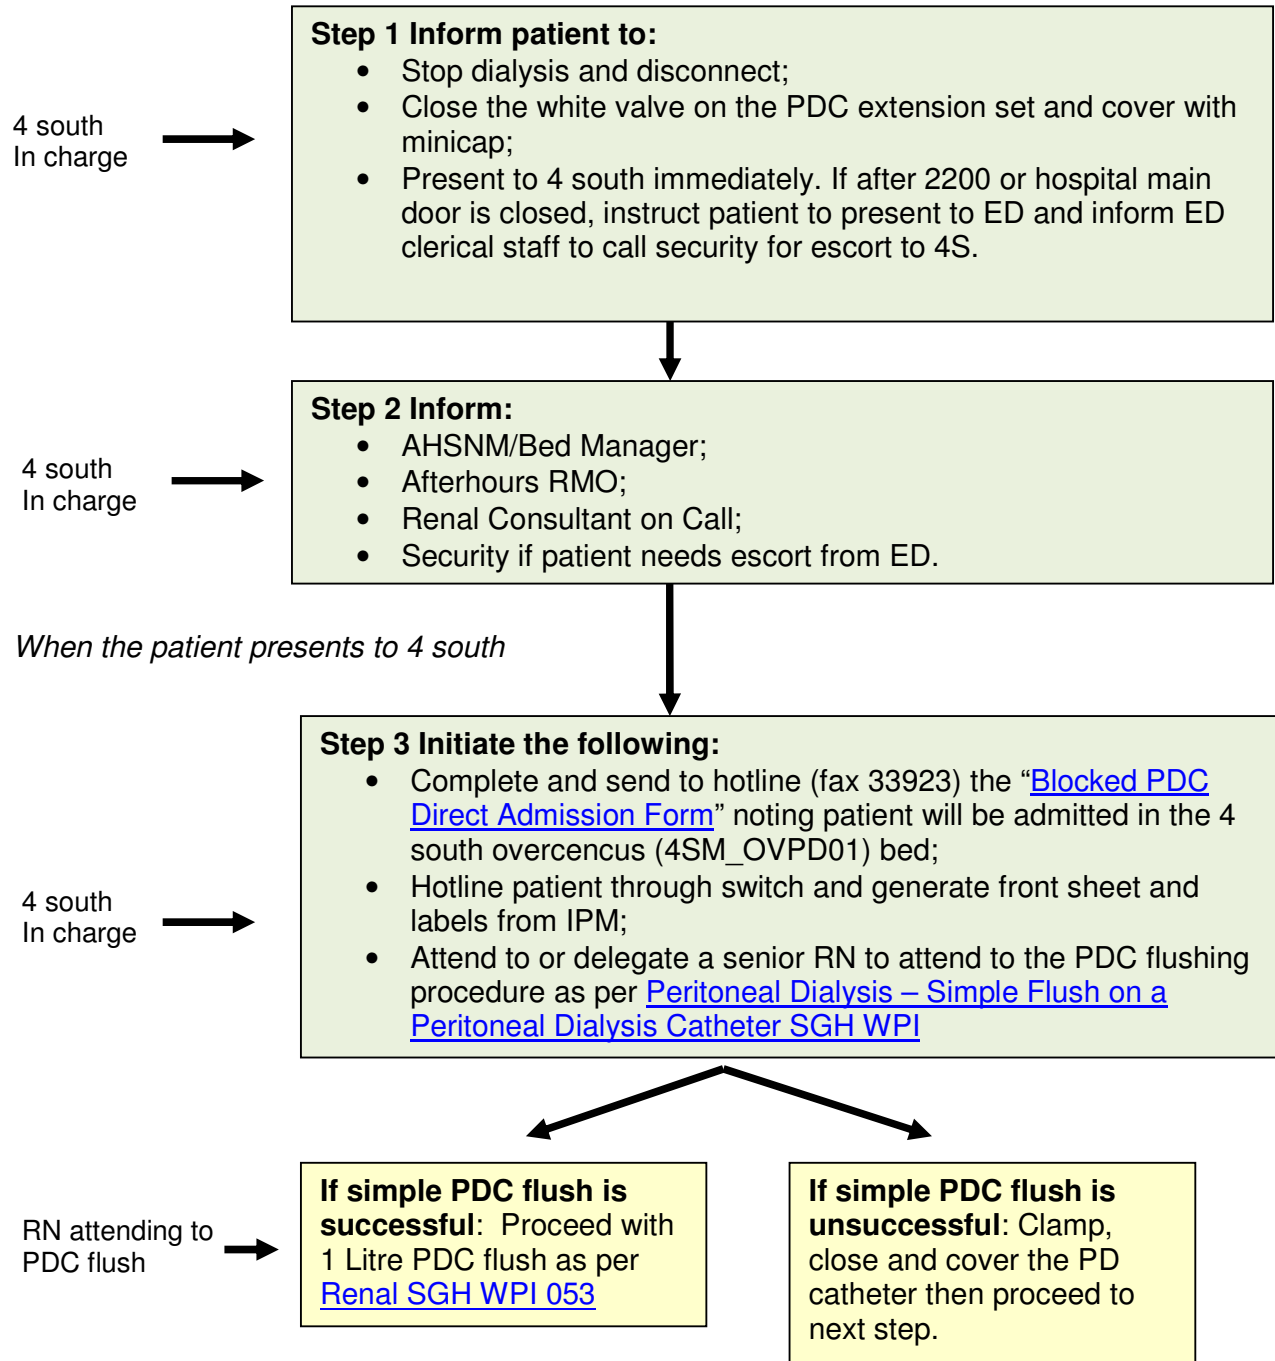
4 south
In charge

**Step 1 Inform patient to:**

- Stop dialysis and disconnect;
- Close the white valve on the PDC extension set and cover with minicap;
- Present to 4 south immediately. If after 2200 or hospital main door is closed, instruct patient to present to ED and inform ED clerical staff to call security for escort to 4S.

4 south
In charge

**Step 2 Inform:**

- AHSNM/Bed Manager;
- Afterhours RMO;
- Renal Consultant on Call;
- Security if patient needs escort from ED.

*When the patient presents to 4 south*

4 south
In charge

**Step 3 Initiate the following:**

- Complete and send to hotline (fax 33923) the "Blocked PDC Direct Admission Form" noting patient will be admitted in the 4 south overcencus (4SM_OVPD01) bed;
- Hotline patient through switch and generate front sheet and labels from IPM;
- Attend to or delegate a senior RN to attend to the PDC flushing procedure as per Peritoneal Dialysis – Simple Flush on a Peritoneal Dialysis Catheter SGH WPI

RN attending to PDC flush

**If simple PDC flush is successful**: Proceed with 1 Litre PDC flush as per Renal SGH WPI 053

**If simple PDC flush is unsuccessful**: Clamp, close and cover the PD catheter then proceed to next step.